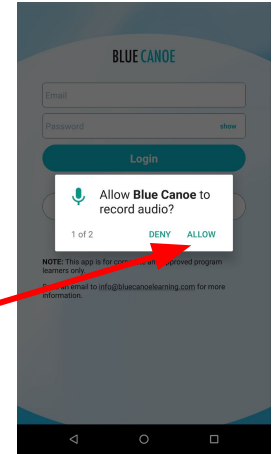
BLUE CANOE

Email

Password show

Login

Allow **Blue Canoe** to record audio?

1 of 2 DENY ALLOW

NOTE: This app is for com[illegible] approved program learners only.

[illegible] an email to info@bluecanoelearning.com for more information.